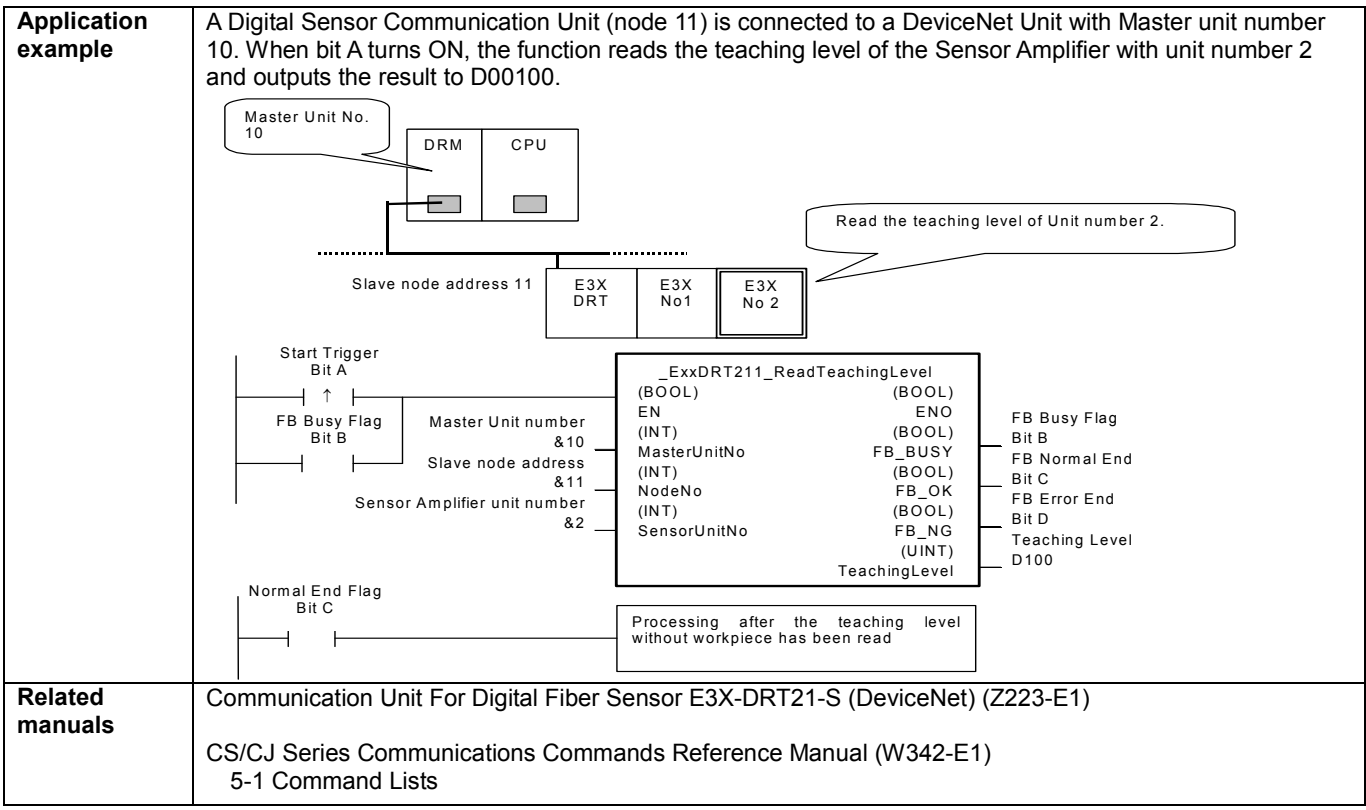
Application example

A Digital Sensor Communication Unit (node 11) is connected to a DeviceNet Unit with Master unit number 10. When bit A turns ON, the function reads the teaching level of the Sensor Amplifier with unit number 2 and outputs the result to D00100.

Master Unit No. 10

DRM

CPU

Read the teaching level of Unit number 2.

Slave node address 11

E3X DRT

E3X No1

E3X No 2

Start Trigger Bit A

↑

FB Busy Flag Bit B

Master Unit number &10

Slave node address &11

Sensor Amplifier unit number &2

_ExxDRT211_ReadTeachingLevel

(BOOL) EN

(BOOL) ENO

(INT) MasterUnitNo

(BOOL) FB_BUSY

(INT) NodeNo

(BOOL) FB_OK

(INT) SensorUnitNo

(BOOL) FB_NG

(UINT) TeachingLevel

FB Busy Flag Bit B

FB Normal End Bit C

FB Error End Bit D

Teaching Level D100

Normal End Flag Bit C

Processing after the teaching level without workpiece has been read

Related manuals

Communication Unit For Digital Fiber Sensor E3X-DRT21-S (DeviceNet) (Z223-E1)

CS/CJ Series Communications Commands Reference Manual (W342-E1)
5-1 Command Lists